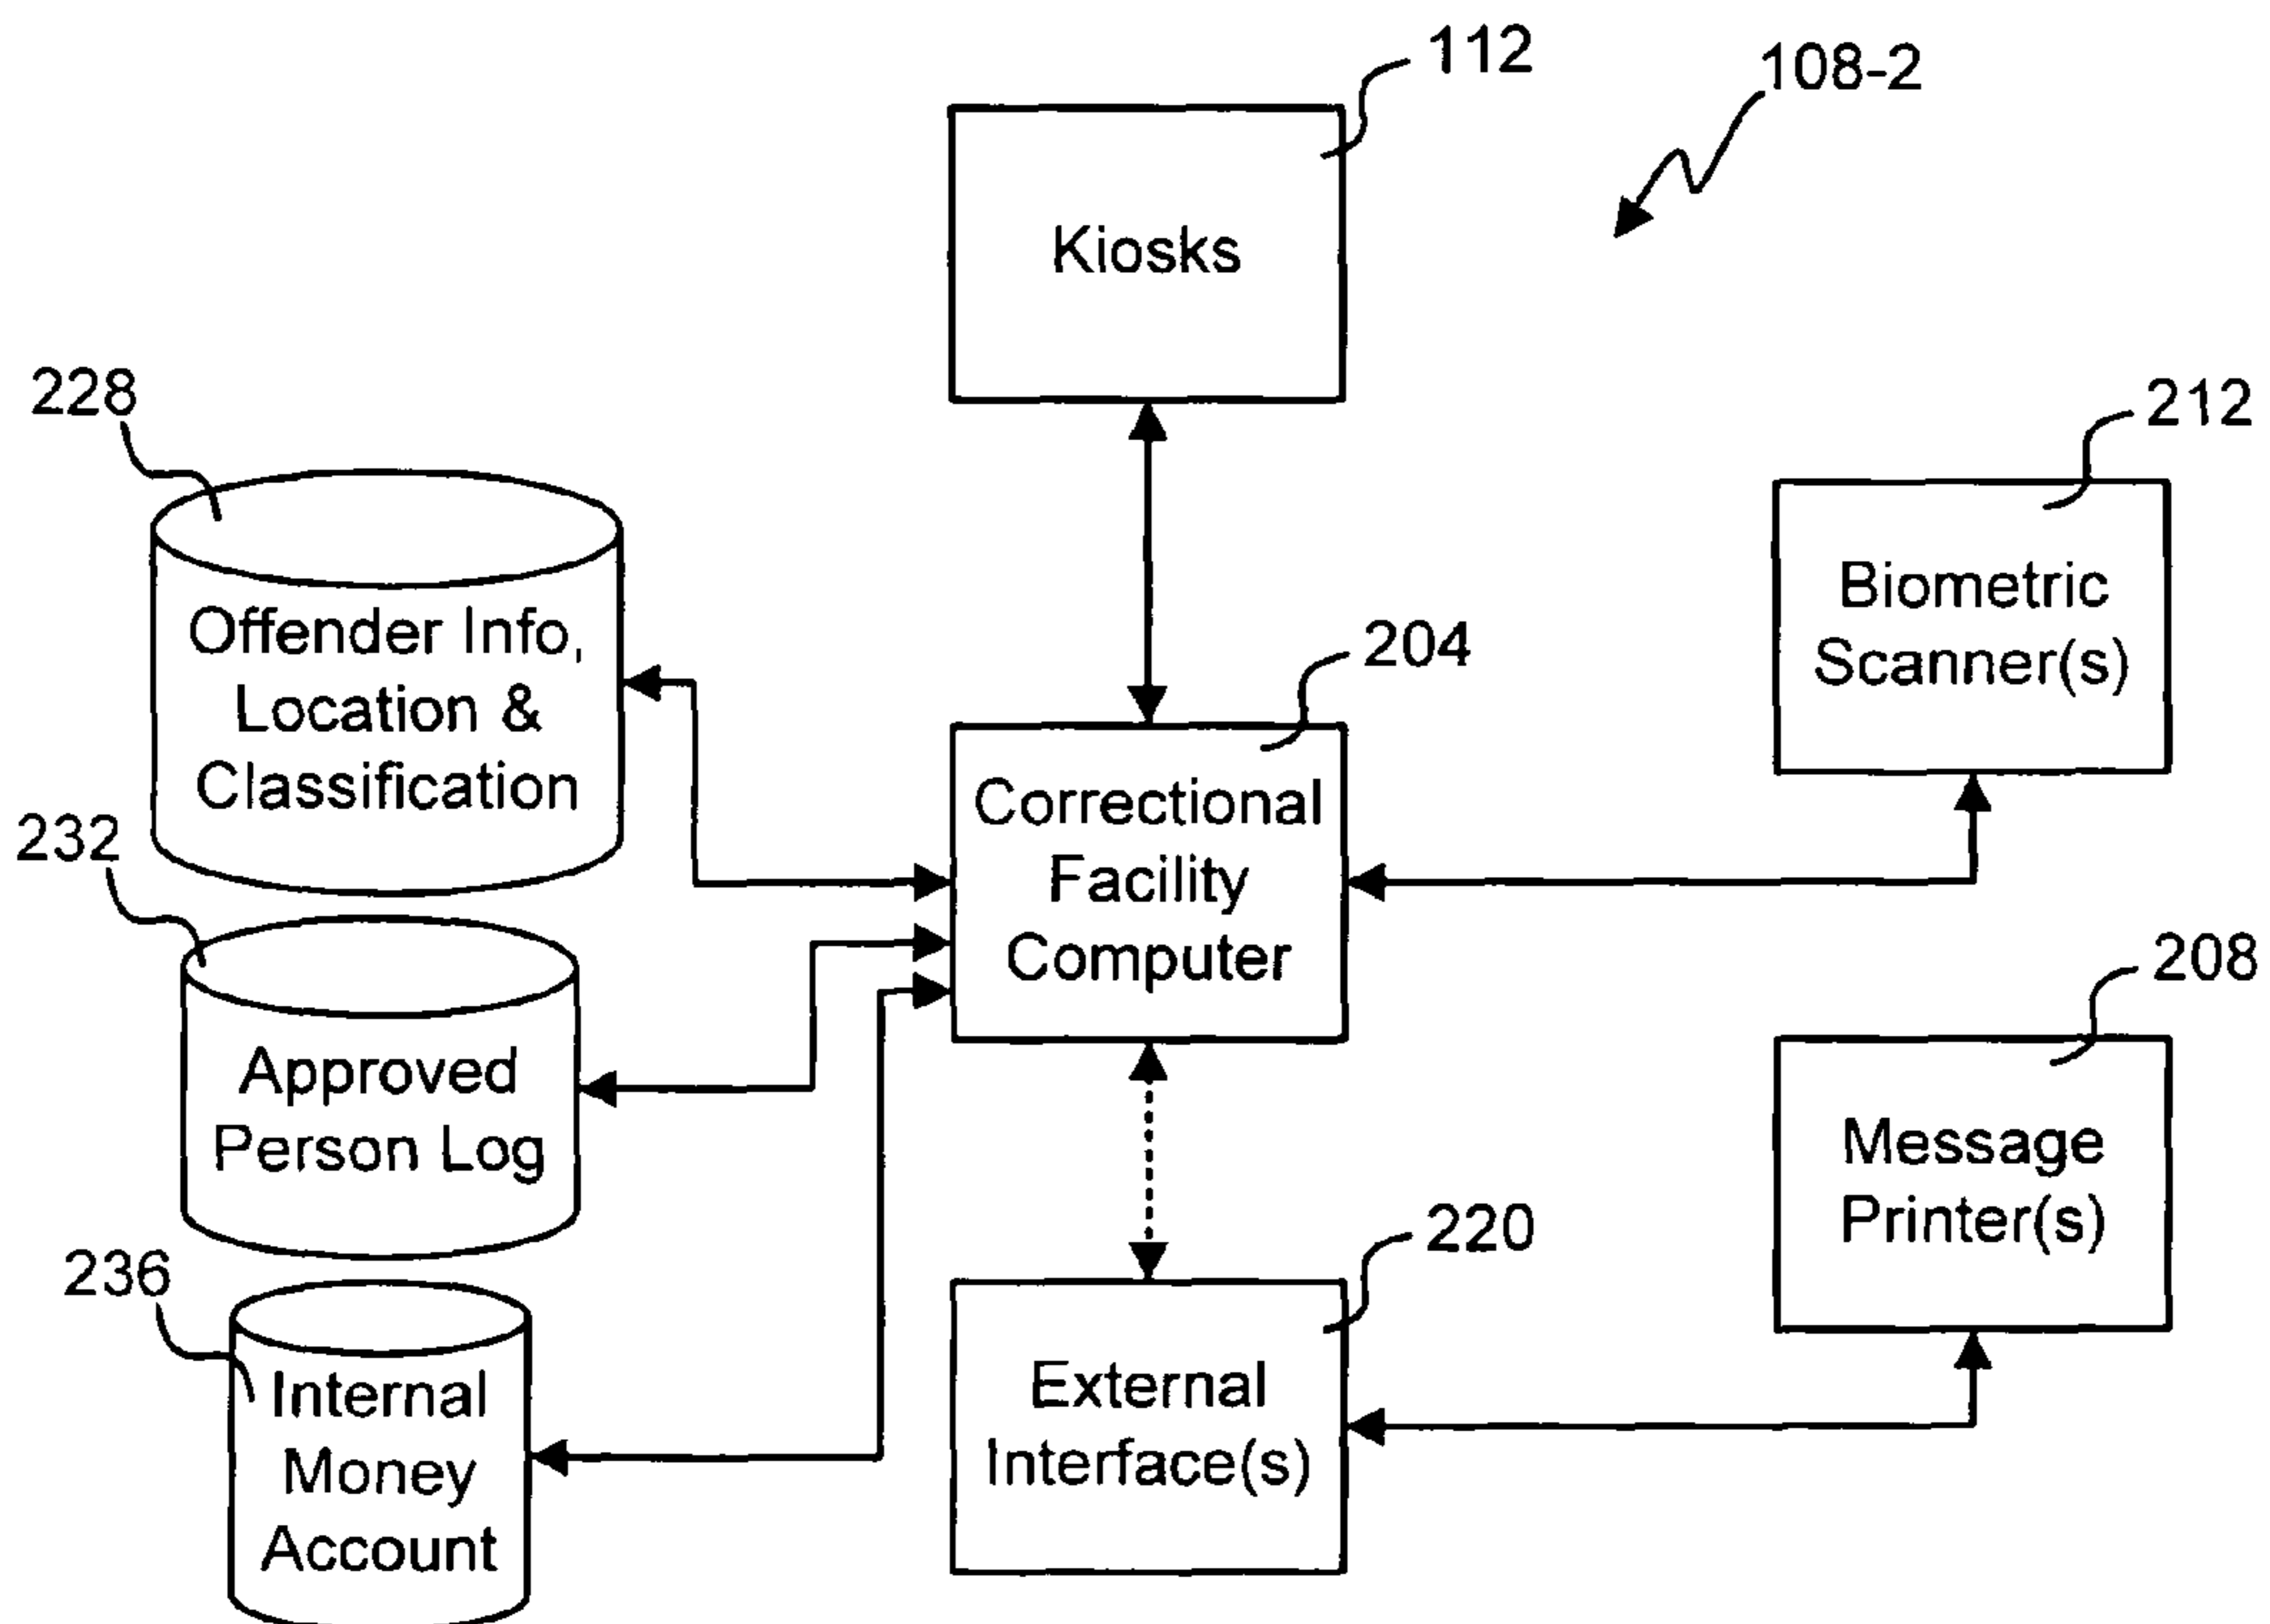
112

108-2

Kiosks

228

Offender Info, Location & Classification

212

Biometric Scanner(s)

204

Correctional Facility Computer

232

Approved Person Log

208

Message Printer(s)

220

236

Internal Money Account

External Interface(s)